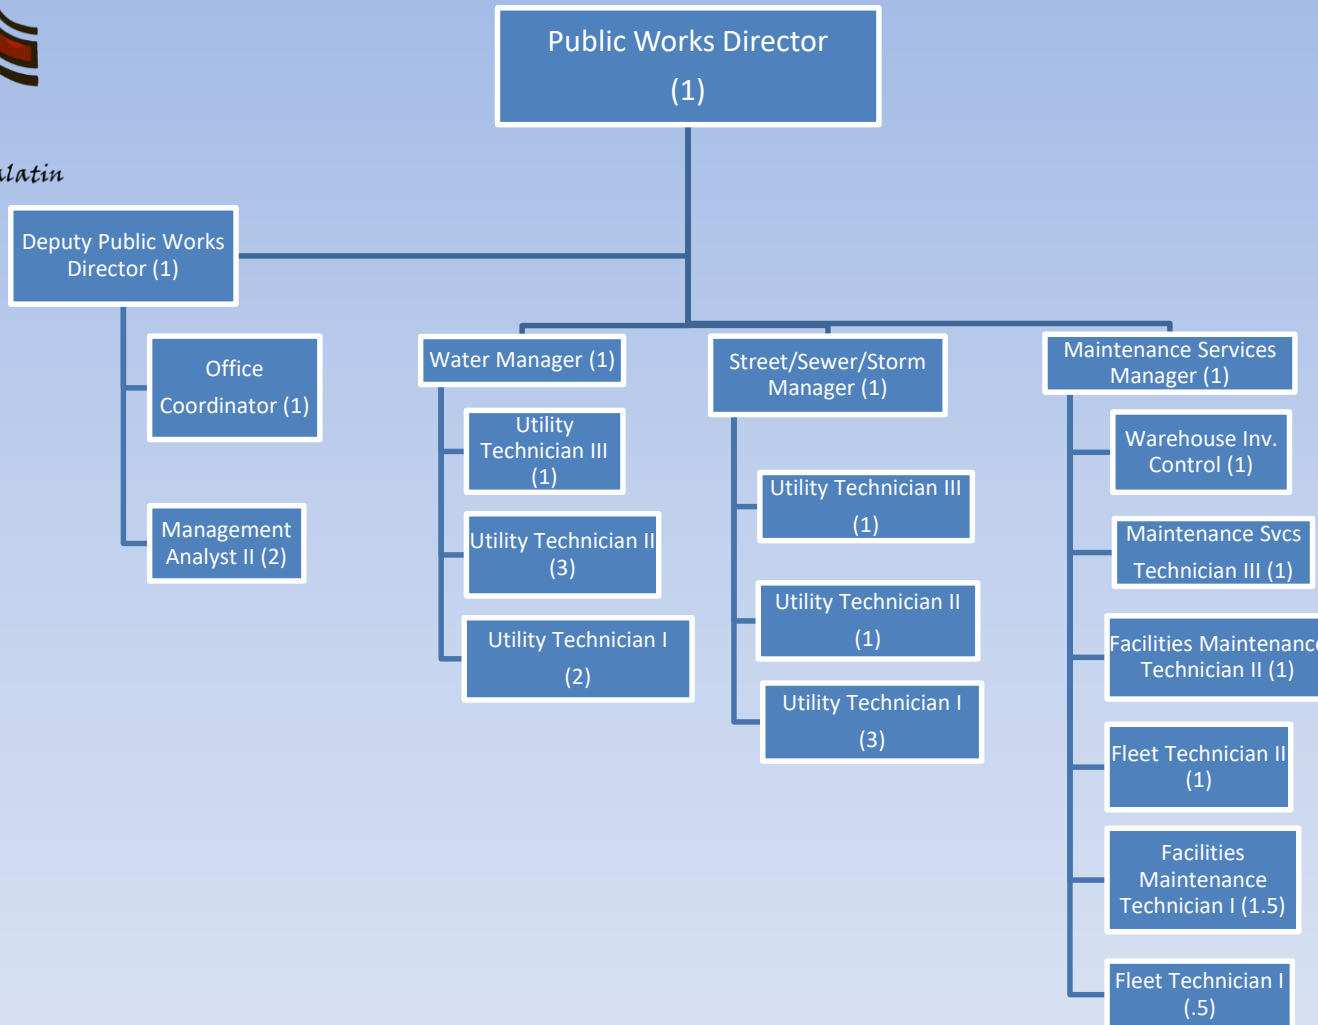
latin

Public Works Director (1)

Deputy Public Works Director (1)

Office Coordinator (1)

Management Analyst II (2)

Water Manager (1)

Utility Technician III (1)

Utility Technician II (3)

Utility Technician I (2)

Street/Sewer/Storm Manager (1)

Utility Technician III (1)

Utility Technician II (1)

Utility Technician I (3)

Maintenance Services Manager (1)

Warehouse Inv. Control (1)

Maintenance Svcs Technician III (1)

Facilities Maintenanc Technician II (1)

Fleet Technician II (1)

Facilities Maintenance Technician I (1.5)

Fleet Technician I (.5)